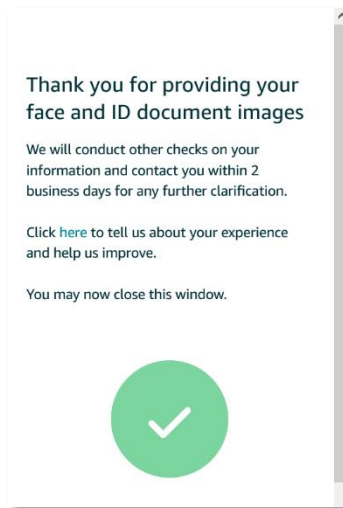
Thank you for providing your face and ID document images

We will conduct other checks on your information and contact you within 2 business days for any further clarification.

Click here to tell us about your experience and help us improve.

You may now close this window.